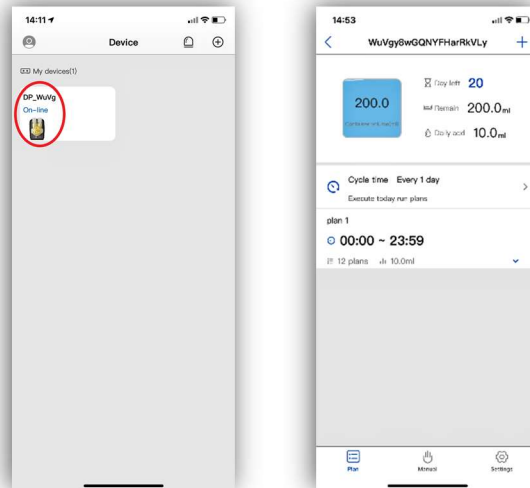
14:11

Device

My devices(1)

DP_WuVg
On-line

14:53

WuVgy8wGQNYFHarRkVLy

200.0
Container residual(ml)

Day left 20
Remain 200.0ml
Daily add 10.0ml

Cycle time Every 1 day
Execute today run plans

plan 1
00:00 ~ 23:59
12 plans 10.0ml

Plan
Manual
Settings